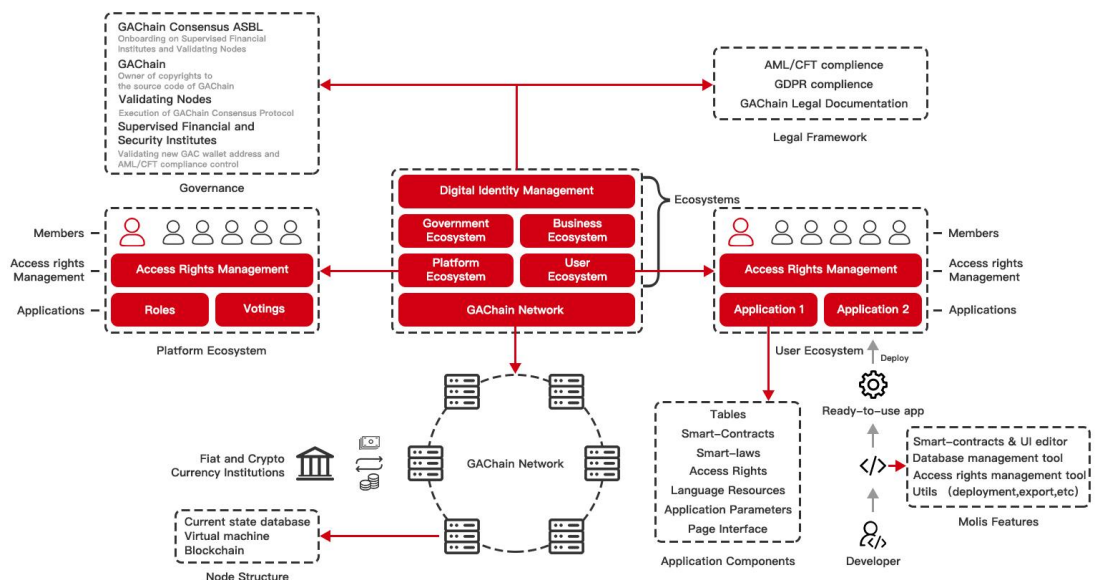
GAChain Consensus ASBL
Onboarding on Supervised Financial Institutes and Validating Nodes
GAChain
Owner of copyrights to the source code of GAChain
Validating Nodes
Execution of GAChain Consensus Protocol
Supervised Financial and Security Institutes
Validating new GAC wallet address and AML/CFT compliance control

Governance

AML/CFT complience
GDPR complience
GAChain Legal Documentation

Legal Framework

Digital Identity Management
Government Ecosystem
Business Ecosystem
Platform Ecosystem
User Ecosystem
GAChain Network

Ecosystems

Members
Access rights Management
Applications
Access Rights Management
Roles
Votings

Platform Ecosystem

Access Rights Management
Application 1
Application 2
Members
Access rights Management
Applications

User Ecosystem

Deploy

Ready-to-use app

Fiat and Crypto Currency Institutions

GAChain Network

Tables
Smart-Contracts
Smart-laws
Access Rights
Language Resources
Application Parameters
Page Interface

Application Components

Smart-contracts & UI editor
Database management tool
Access rights management tool
Utils (deployment,export,etc)

Molis Features

Developer

Current state database
Virtual machine
Blockchain

Node Structure